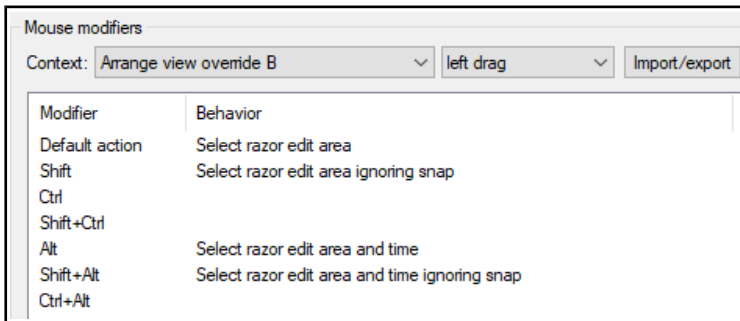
Mouse modifiers

Context: Arrange view override B | left drag | Import/export

| Modifier | Behavior |
|---|---|
| Default action | Select razor edit area |
| Shift | Select razor edit area ignoring snap |
| Ctrl | |
| Shift+Ctrl | |
| Alt | Select razor edit area and time |
| Shift+Alt | Select razor edit area and time ignoring snap |
| Ctrl+Alt | |